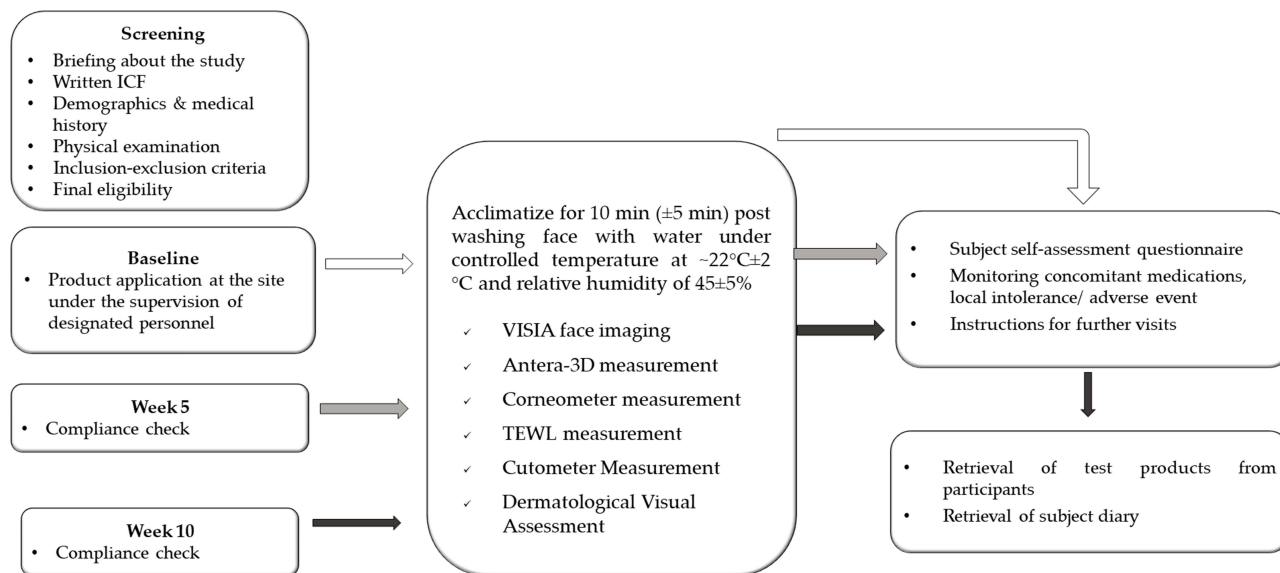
**Screening**
- Briefing about the study
- Written ICF
- Demographics & medical history
- Physical examination
- Inclusion-exclusion criteria
- Final eligibility

**Baseline**
- Product application at the site under the supervision of designated personnel

**Week 5**
- Compliance check

**Week 10**
- Compliance check

Acclimatize for 10 min (±5 min) post washing face with water under controlled temperature at ~22°C±2 °C and relative humidity of 45±5%

✓ VISIA face imaging
✓ Antera-3D measurement
✓ Corneometer measurement
✓ TEWL measurement
✓ Cutometer Measurement
✓ Dermatological Visual Assessment

- Subject self-assessment questionnaire
- Monitoring concomitant medications, local intolerance/ adverse event
- Instructions for further visits

- Retrieval of test products from participants
- Retrieval of subject diary